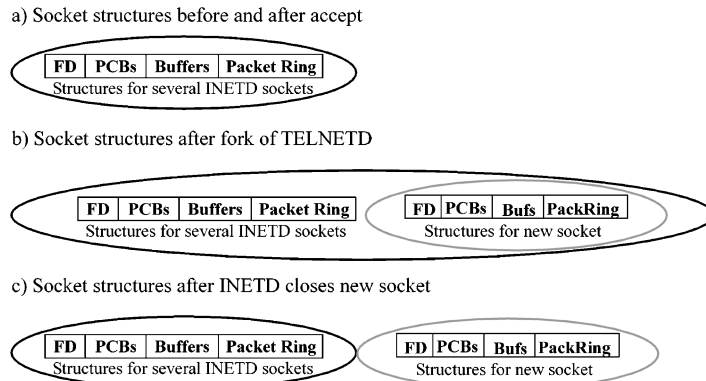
a) Socket structures before and after accept

| FD | PCBs | Buffers | Packet Ring |
|---|---|---|---|

Structures for several INETD sockets

b) Socket structures after fork of TELNETD

| FD | PCBs | Buffers | Packet Ring |
|---|---|---|---|

Structures for several INETD sockets

| FD | PCBs | Bufs | PackRing |
|---|---|---|---|

Structures for new socket

c) Socket structures after INETD closes new socket

| FD | PCBs | Buffers | Packet Ring |
|---|---|---|---|

Structures for several INETD sockets

| FD | PCBs | Bufs | PackRing |
|---|---|---|---|

Structures for new socket